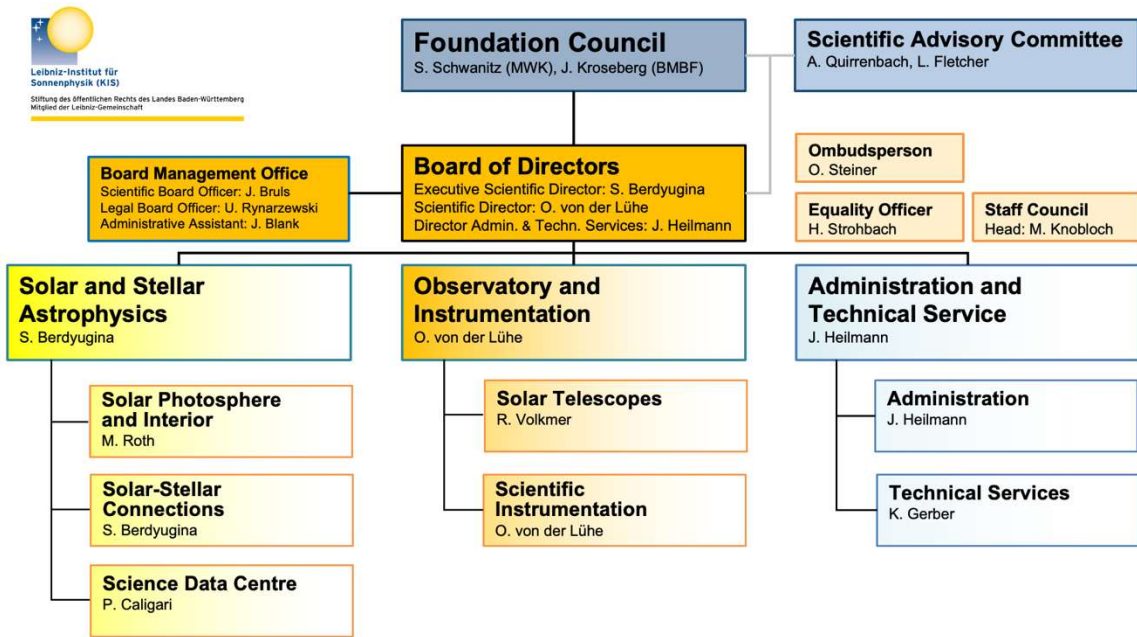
Leibniz-Institut für Sonnenphysik (KIS)
Stiftung des öffentlichen Rechts des Landes Baden-Württemberg
Mitglied der Leibniz-Gemeinschaft

Foundation Council
S. Schwanitz (MWK), J. Kroseberg (BMBF)

Scientific Advisory Committee
A. Quirrenbach, L. Fletcher

Board Management Office
Scientific Board Officer: J. Bruls
Legal Board Officer: U. Rynarzewski
Administrative Assistant: J. Blank

Board of Directors
Executive Scientific Director: S. Berdyugina
Scientific Director: O. von der Lühe
Director Admin. & Techn. Services: J. Heilmann

Ombudsperson
O. Steiner

Equality Officer
H. Strohbach

Staff Council
Head: M. Knobloch

Solar and Stellar Astrophysics
S. Berdyugina

Solar Photosphere and Interior
M. Roth

Solar-Stellar Connections
S. Berdyugina

Science Data Centre
P. Caligari

Observatory and Instrumentation
O. von der Lühe

Solar Telescopes
R. Volkmer

Scientific Instrumentation
O. von der Lühe

Administration and Technical Service
J. Heilmann

Administration
J. Heilmann

Technical Services
K. Gerber